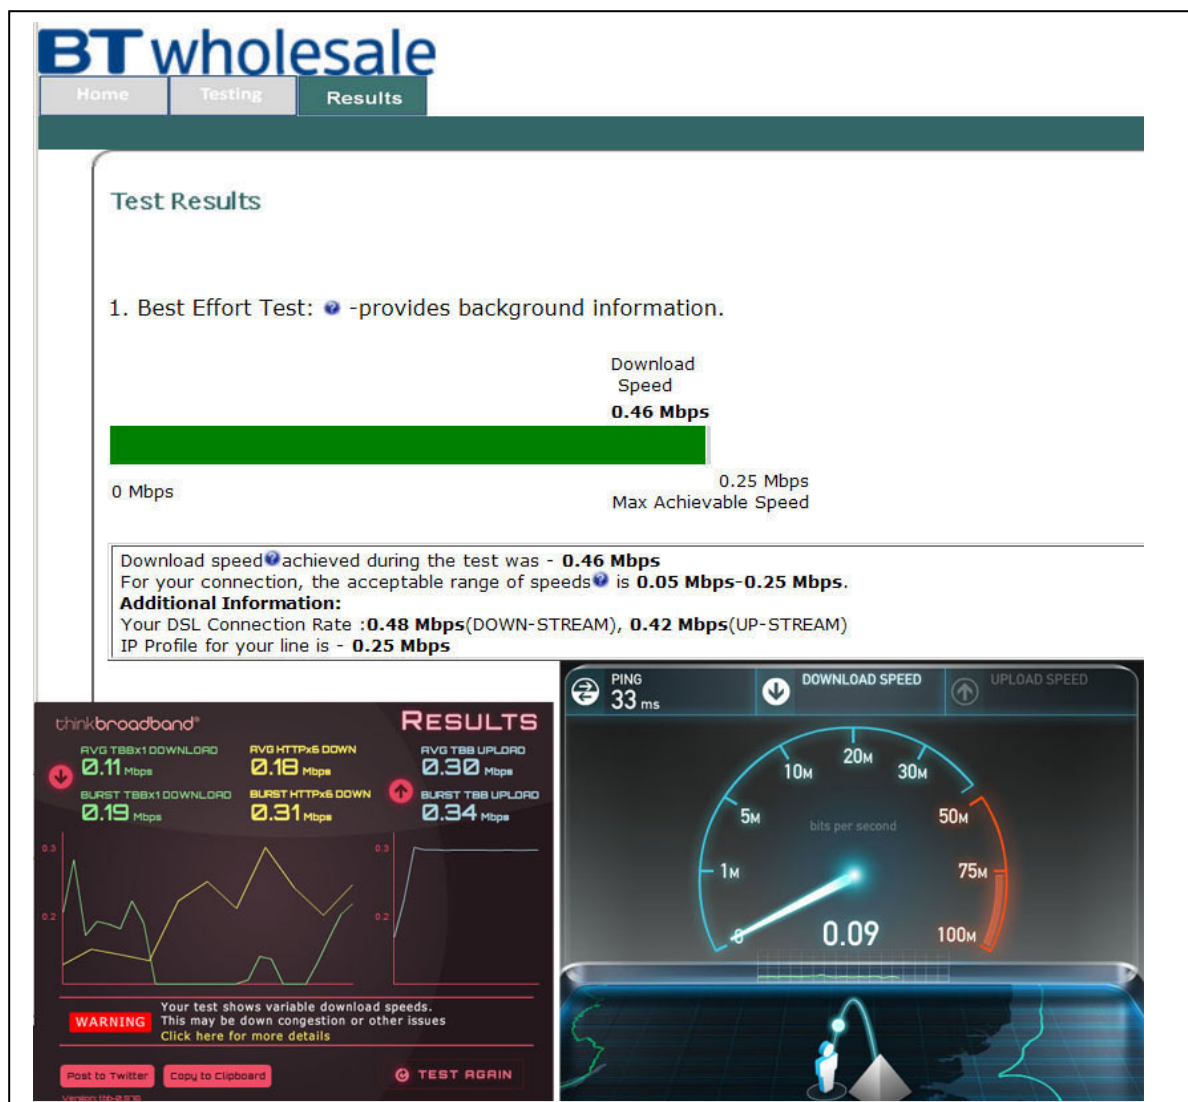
BT wholesale

Home | Testing | Results

Test Results

1. Best Effort Test: -provides background information.

Download Speed
0.46 Mbps

0 Mbps

0.25 Mbps
Max Achievable Speed

Download speed achieved during the test was - **0.46 Mbps**
For your connection, the acceptable range of speeds is **0.05 Mbps-0.25 Mbps**.
**Additional Information:**
Your DSL Connection Rate :**0.48 Mbps**(DOWN-STREAM), **0.42 Mbps**(UP-STREAM)
IP Profile for your line is - **0.25 Mbps**

thinkbroadband®

RESULTS

AVG TBBx1 DOWNLOAD
0.11 Mbps

AVG HTTPx6 DOWN
0.18 Mbps

AVG TBB UPLOAD
0.30 Mbps

BURST TBBx1 DOWNLOAD
0.19 Mbps

BURST HTTPx6 DOWN
0.31 Mbps

BURST TBB UPLOAD
0.34 Mbps

0.3
0.2
0.3
0.2

WARNING
Your test shows variable download speeds.
This may be down congestion or other issues
Click here for more details

Post to Twitter
Copy to Clipboard
TEST AGAIN

Version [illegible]

PING
33 ms

DOWNLOAD SPEED

UPLOAD SPEED

0
1M
5M
10M
20M
30M
50M
75M
100M
bits per second
0.09